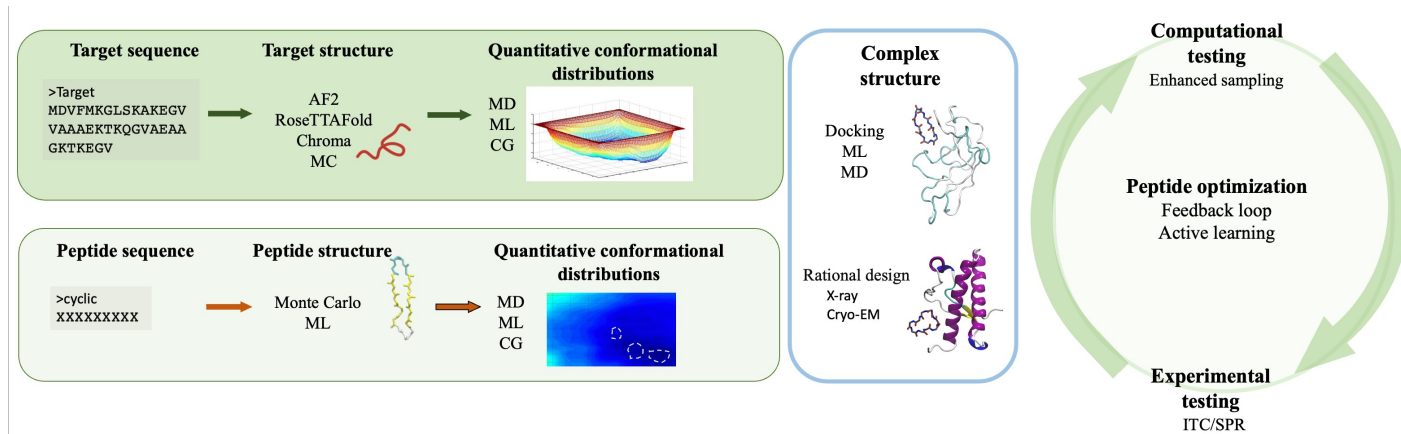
Target sequence

>Target
MDVFMKGLSKAKEGV
VAAAEKTKQGVAEAA
GKTKEGV

Target structure

AF2
RoseTTAFold
Chroma
MC

Quantitative conformational distributions

MD
ML
CG

Peptide sequence

>cyclic
XXXXXXXXX

Peptide structure

Monte Carlo
ML

Quantitative conformational distributions

MD
ML
CG

Complex structure

Docking
ML
MD

Rational design
X-ray
Cryo-EM

Computational testing
Enhanced sampling

Peptide optimization
Feedback loop
Active learning

Experimental testing
ITC/SPR